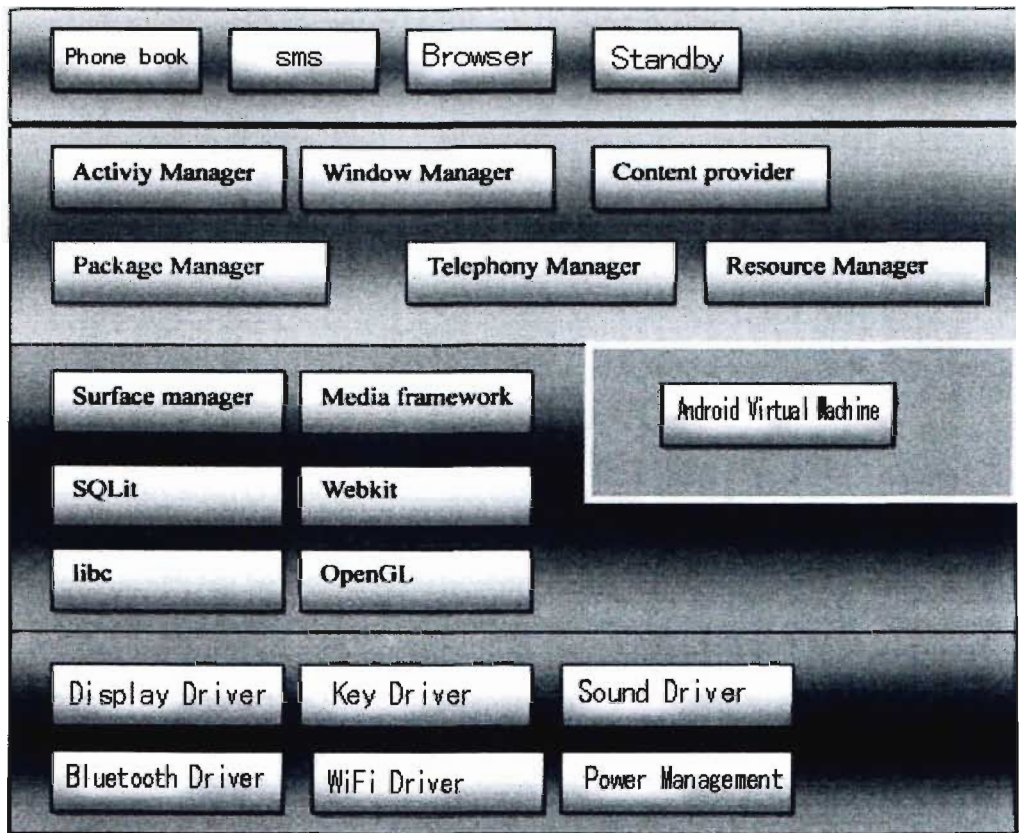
Phone book sms Browser Standby

Activiy Manager Window Manager Content provider

Package Manager Telephony Manager Resource Manager

Surface manager Media framework

Android Virtual Machine

SQLit Webkit

libc OpenGL

Display Driver Key Driver Sound Driver

Bluetooth Driver WiFi Driver Power Management